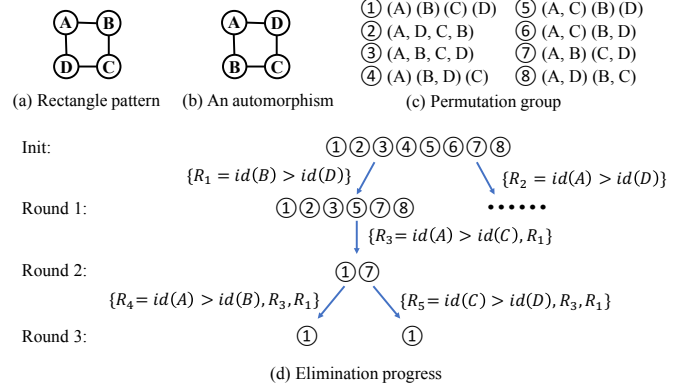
A B D C

(a) Rectangle pattern

A D B C

(b) An automorphism

① (A) (B) (C) (D)
② (A, D, C, B)
③ (A, B, C, D)
④ (A) (B, D) (C)
⑤ (A, C) (B) (D)
⑥ (A, C) (B, D)
⑦ (A, B) (C, D)
⑧ (A, D) (B, C)

(c) Permutation group

Init: ①②③④⑤⑥⑦⑧

$\{R_1 = id(B) > id(D)\}$

$\{R_2 = id(A) > id(D)\}$

Round 1: ①②③⑤⑦⑧ ••••••

$\{R_3 = id(A) > id(C), R_1\}$

Round 2: ①⑦

$\{R_4 = id(A) > id(B), R_3, R_1\}$

$\{R_5 = id(C) > id(D), R_3, R_1\}$

Round 3: ① ①

(d) Elimination progress